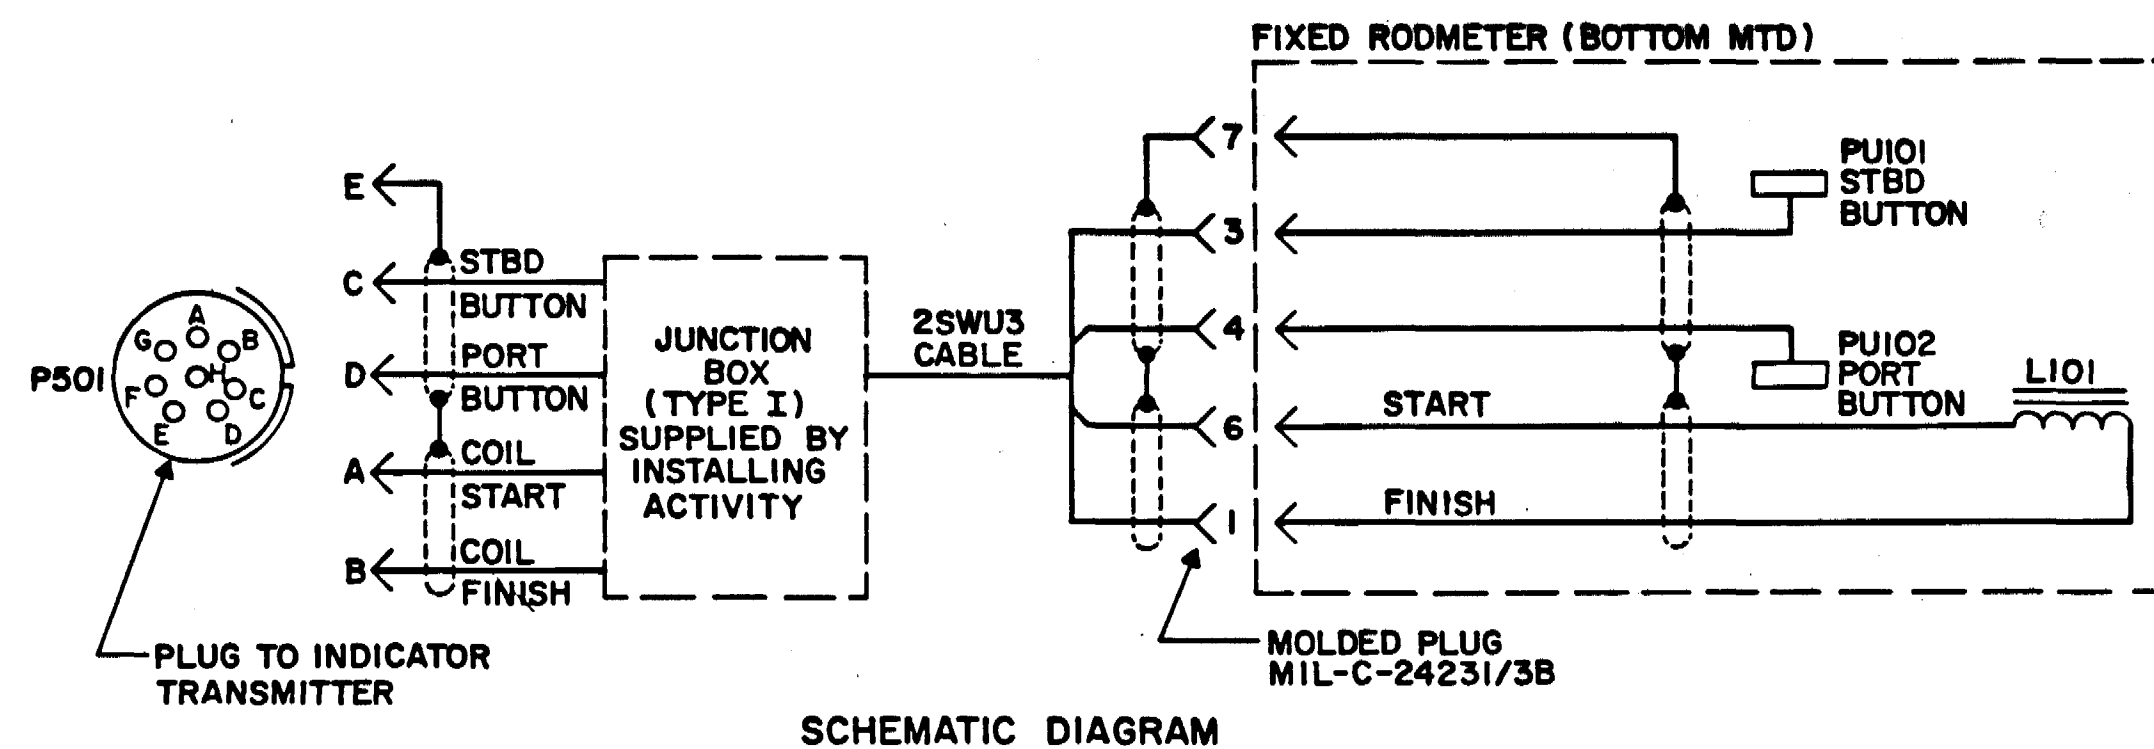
FIXED RODMETER (BOTTOM MTD)

P501

A B C D E F G H

E

C

D

A

B

STBD BUTTON

PORT BUTTON

COIL START

COIL FINISH

JUNCTION BOX (TYPE I) SUPPLIED BY INSTALLING ACTIVITY

2SWU3 CABLE

7

3

4

6

1

PU101 STBD BUTTON

PU102 PORT BUTTON

L101

START

FINISH

PLUG TO INDICATOR TRANSMITTER

MOLDED PLUG MIL-C-24231/3B

SCHEMATIC DIAGRAM